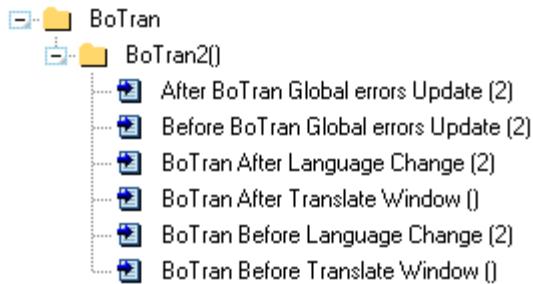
BoTran
BoTran2()
After BoTran Global errors Update (2)
Before BoTran Global errors Update (2)
BoTran After Language Change (2)
BoTran After Translate Window ()
BoTran Before Language Change (2)
BoTran Before Translate Window ()